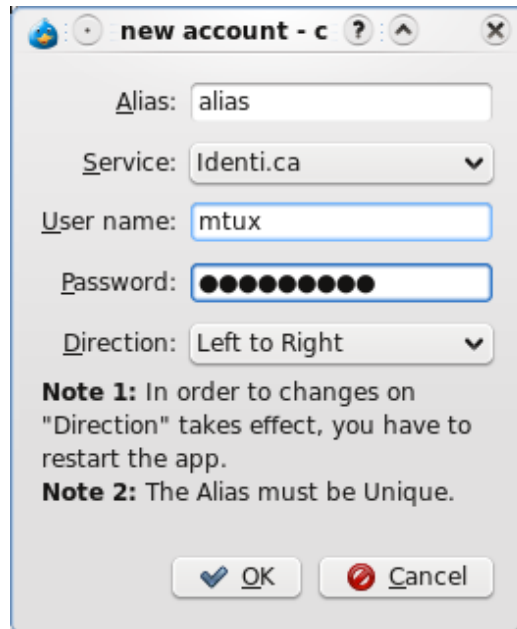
new account - c ? ^ ×

Alias: alias

Service: Identi.ca

User name: mtux

Password: ●●●●●●●●●●

Direction: Left to Right

**Note 1:** In order to changes on "Direction" takes effect, you have to restart the app.
**Note 2:** The Alias must be Unique.

OK Cancel